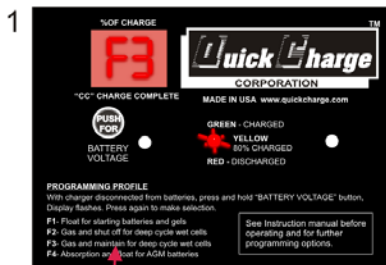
1

%OF CHARGE

F3

"CC" CHARGE COMPLETE

Quick Charge

TM

CORPORATION

MADE IN USA www.quickcharge.com

PUSH FOR

BATTERY VOLTAGE

GREEN - CHARGED

YELLOW 80% CHARGED

RED - DISCHARGED

PROGRAMMING PROFILE

With charger disconnected from batteries, press and hold "BATTERY VOLTAGE" button, Display flashes. Press again to make selection.

F1 - Float for starting batteries and gels

F2 - Gas and shut off for deep cycle wet cells

F3 - Gas and maintain for deep cycle wet cells

F4 - Absorption and float for AGM batteries

See Instruction manual before operating and for further programming options.